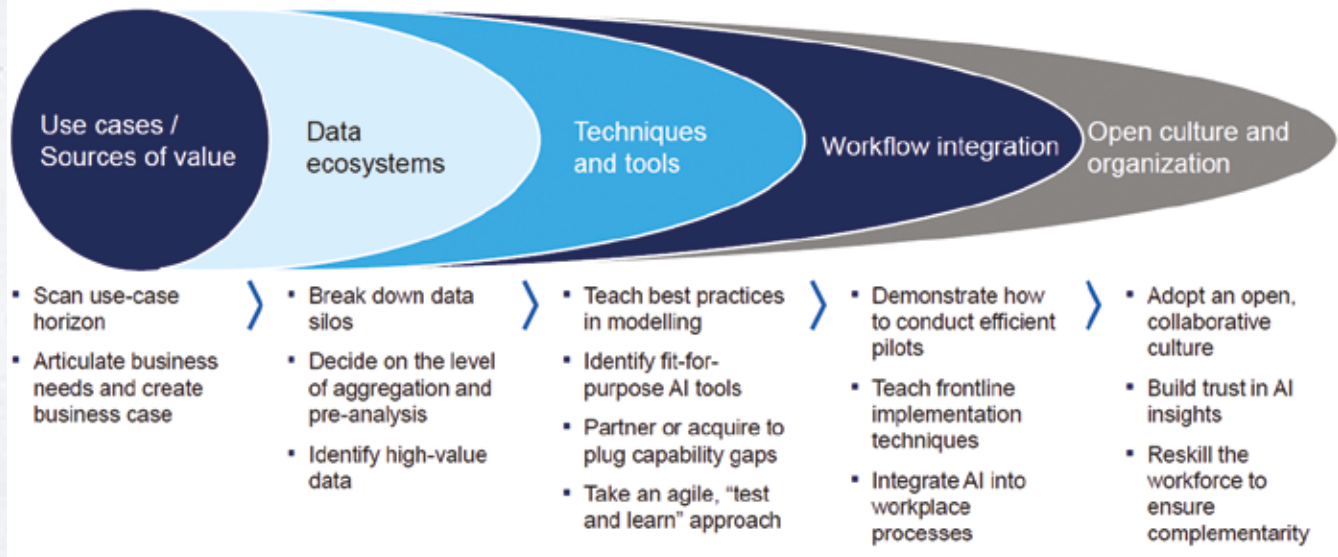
Use cases / Sources of value

Data ecosystems

Techniques and tools

Workflow integration

Open culture and organization

▪ Scan use-case horizon
▪ Articulate business needs and create business case

›

▪ Break down data silos
▪ Decide on the level of aggregation and pre-analysis
▪ Identify high-value data

›

▪ Teach best practices in modelling
▪ Identify fit-for-purpose AI tools
▪ Partner or acquire to plug capability gaps
▪ Take an agile, "test and learn" approach

›

▪ Demonstrate how to conduct efficient pilots
▪ Teach frontline implementation techniques
▪ Integrate AI into workplace processes

›

▪ Adopt an open, collaborative culture
▪ Build trust in AI insights
▪ Reskill the workforce to ensure complementarity